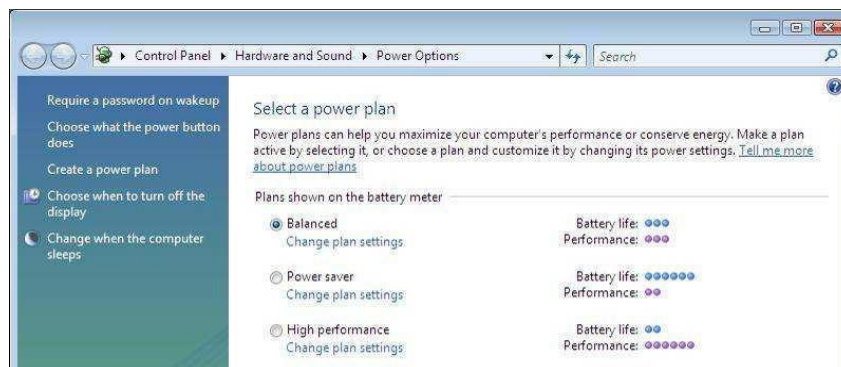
Control Panel ▸ Hardware and Sound ▸ Power Options

Search

Require a password on wakeup

Choose what the power button does

Create a power plan

Choose when to turn off the display

Change when the computer sleeps

Select a power plan

Power plans can help you maximize your computer's performance or conserve energy. Make a plan active by selecting it, or choose a plan and customize it by changing its power settings. Tell me more about power plans

Plans shown on the battery meter

Balanced
Change plan settings
Battery life:
Performance:

Power saver
Change plan settings
Battery life:
Performance:

High performance
Change plan settings
Battery life:
Performance: